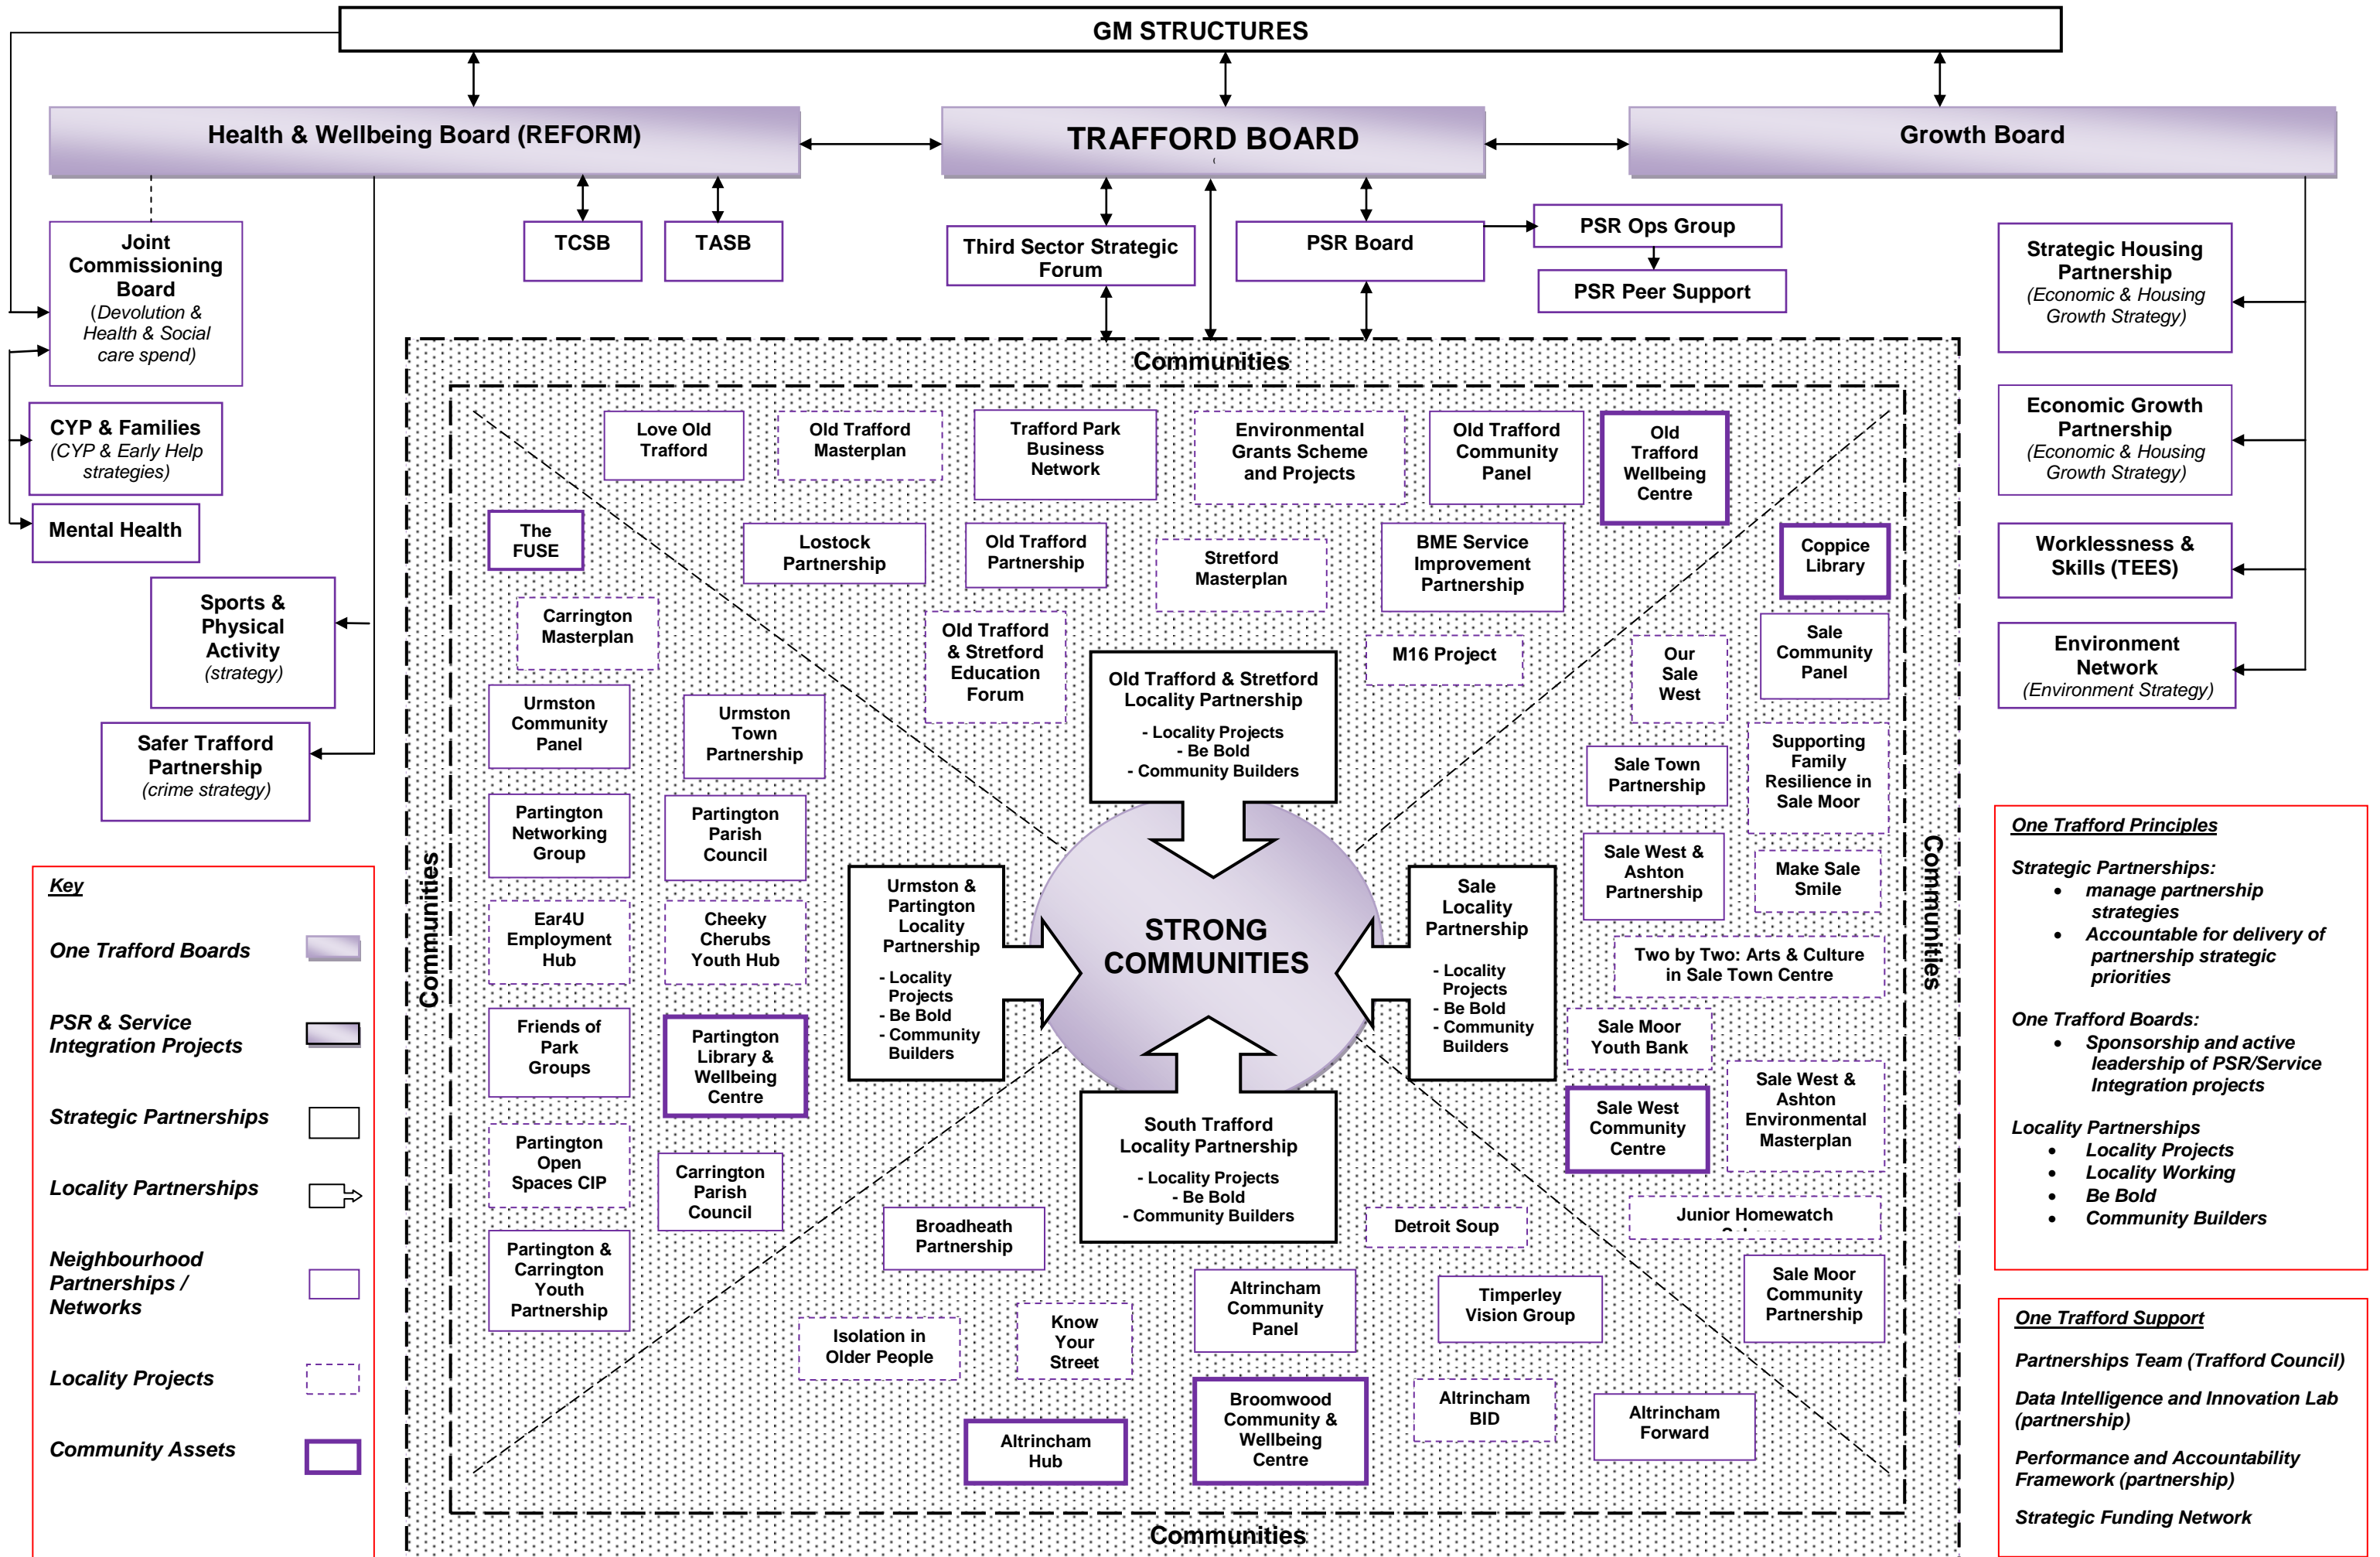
GM STRUCTURES

Health & Wellbeing Board (REFORM)

TRAFFORD BOARD

Growth Board

Joint Commissioning Board (Devolution & Health & Social care spend)

CYP & Families (CYP & Early Help strategies)

Mental Health

Sports & Physical Activity (strategy)

Safer Trafford Partnership (crime strategy)

TCSB

TASB

Third Sector Strategic Forum

PSR Board

PSR Ops Group

PSR Peer Support

Strategic Housing Partnership (Economic & Housing Growth Strategy)

Economic Growth Partnership (Economic & Housing Growth Strategy)

Worklessness & Skills (TEES)

Environment Network (Environment Strategy)

Communities

Love Old Trafford

Old Trafford Masterplan

Trafford Park Business Network

Environmental Grants Scheme and Projects

Old Trafford Community Panel

Old Trafford Wellbeing Centre

The FUSE

Lostock Partnership

Old Trafford Partnership

Stretford Masterplan

BME Service Improvement Partnership

Coppice Library

Carrington Masterplan

Old Trafford & Stretford Education Forum

Old Trafford & Stretford Locality Partnership
- Locality Projects
- Be Bold
- Community Builders

M16 Project

Our Sale West

Sale Community Panel

Urmston Community Panel

Urmston Town Partnership

Sale Town Partnership

Supporting Family Resilience in Sale Moor

Partington Networking Group

Partington Parish Council

Sale West & Ashton Partnership

Make Sale Smile

Urmston & Partington Locality Partnership
- Locality Projects
- Be Bold
- Community Builders

STRONG COMMUNITIES

Sale Locality Partnership
- Locality Projects
- Be Bold
- Community Builders

Ear4U Employment Hub

Cheeky Cherubs Youth Hub

Two by Two: Arts & Culture in Sale Town Centre

Friends of Park Groups

Partington Library & Wellbeing Centre

Sale Moor Youth Bank

Sale West & Ashton Environmental Masterplan

Sale West Community Centre

Partington Open Spaces CIP

Carrington Parish Council

South Trafford Locality Partnership
- Locality Projects
- Be Bold
- Community Builders

Broadheath Partnership

Detroit Soup

Junior Homewatch

Partington & Carrington Youth Partnership

Altrincham Community Panel

Timperley Vision Group

Sale Moor Community Partnership

Isolation in Older People

Know Your Street

Broomwood Community & Wellbeing Centre

Altrincham BID

Altrincham Forward

Altrincham Hub

Communities

Communities

Communities

Key

One Trafford Boards

PSR & Service Integration Projects

Strategic Partnerships

Locality Partnerships

Neighbourhood Partnerships / Networks

Locality Projects

Community Assets

One Trafford Principles

Strategic Partnerships:
• manage partnership strategies
• Accountable for delivery of partnership strategic priorities

One Trafford Boards:
• Sponsorship and active leadership of PSR/Service Integration projects

Locality Partnerships
• Locality Projects
• Locality Working
• Be Bold
• Community Builders

One Trafford Support

Partnerships Team (Trafford Council)

Data Intelligence and Innovation Lab (partnership)

Performance and Accountability Framework (partnership)

Strategic Funding Network